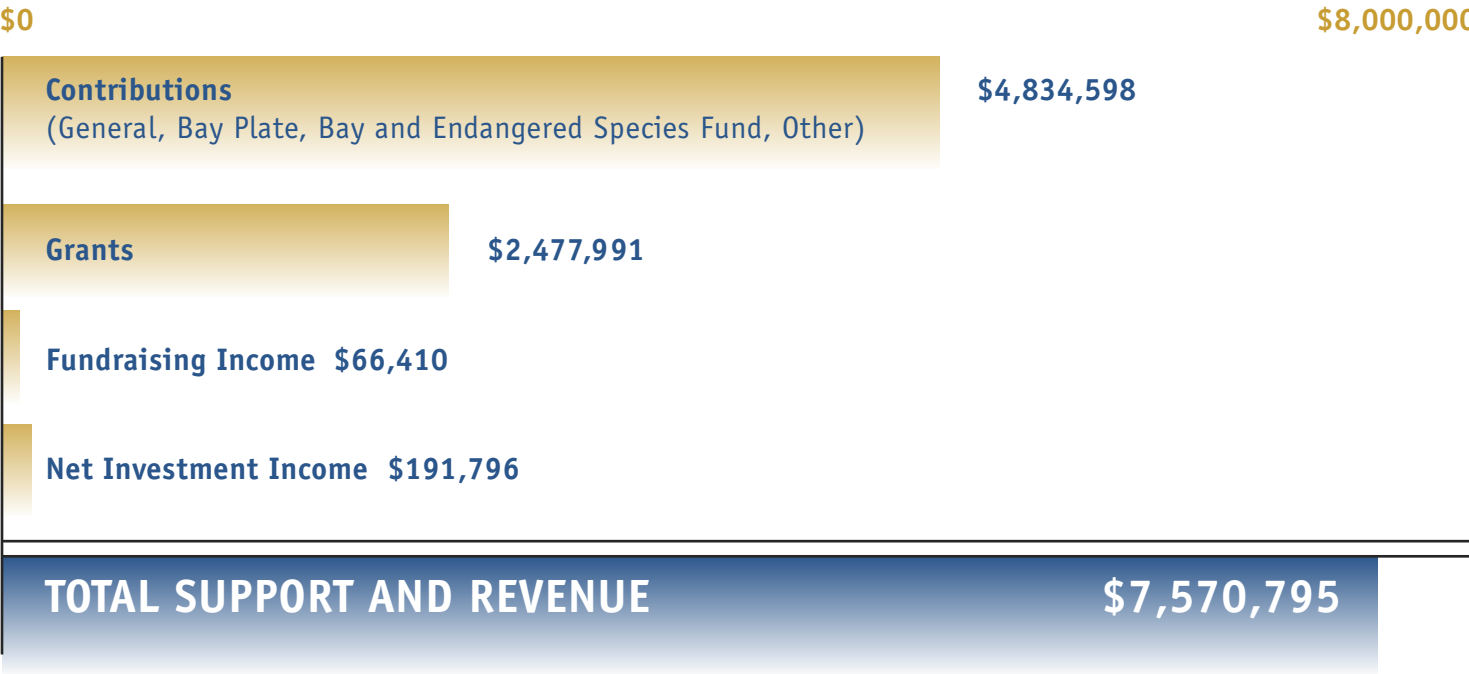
$0

$8,000,00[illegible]

Contributions
(General, Bay Plate, Bay and Endangered Species Fund, Other)

$4,834,598

Grants

$2,477,991

Fundraising Income $66,410

Net Investment Income $191,796

TOTAL SUPPORT AND REVENUE

$7,570,795